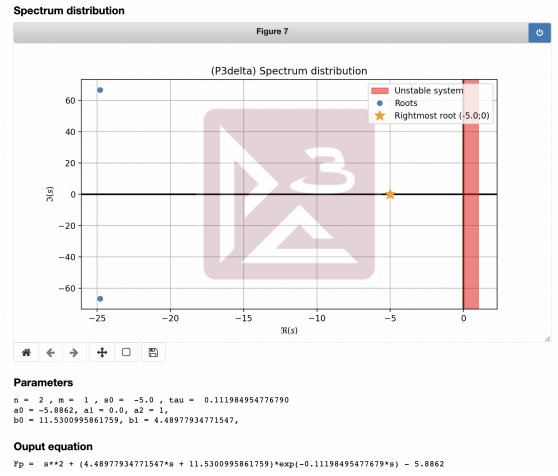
Spectrum distribution

Figure 7

(P3delta) Spectrum distribution

Unstable system
Roots
Rightmost root (-5.0;0)

60
40
20
0
−20
−40
−60

$\Im(s)$

−25 −20 −15 −10 −5 0

$\Re(s)$

Parameters

n = 2 , m = 1 , s0 = -5.0 , tau = 0.111984954776790
a0 = -5.8862, a1 = 0.0, a2 = 1,
b0 = 11.5300995861759, b1 = 4.48977934771547,

Ouput equation

Fp = s**2 + (4.48977934771547*s + 11.5300995861759)*exp(-0.111984954776790*s) - 5.8862